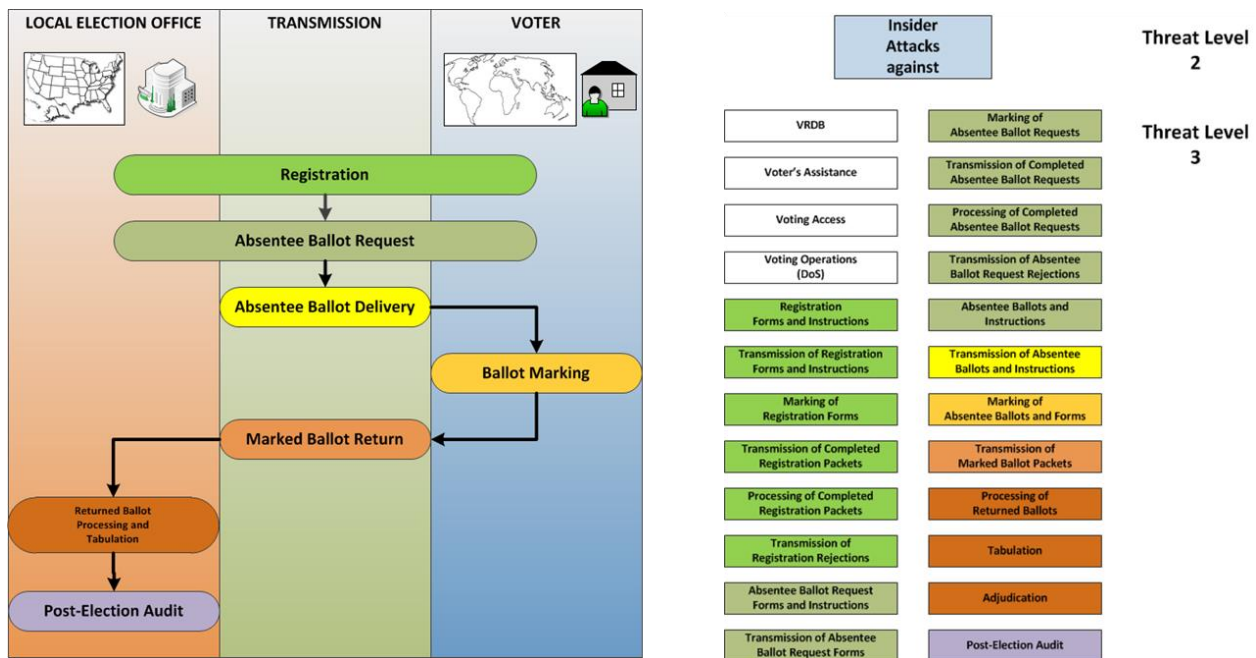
LOCAL ELECTION OFFICE

TRANSMISSION

VOTER

Registration

Absentee Ballot Request

Absentee Ballot Delivery

Ballot Marking

Marked Ballot Return

Returned Ballot Processing and Tabulation

Post-Election Audit

Insider Attacks against

Threat Level 2

Threat Level 3

VRDB

Voter's Assistance

Voting Access

Voting Operations (DoS)

Registration Forms and Instructions

Transmission of Registration Forms and Instructions

Marking of Registration Forms

Transmission of Completed Registration Packets

Processing of Completed Registration Packets

Transmission of Registration Rejections

Absentee Ballot Request Forms and Instructions

Transmission of Absentee Ballot Request Forms

Marking of Absentee Ballot Requests

Transmission of Completed Absentee Ballot Requests

Processing of Completed Absentee Ballot Requests

Transmission of Absentee Ballot Request Rejections

Absentee Ballots and Instructions

Transmission of Absentee Ballots and Instructions

Marking of Absentee Ballots and Forms

Transmission of Marked Ballot Packets

Processing of Returned Ballots

Tabulation

Adjudication

Post-Election Audit